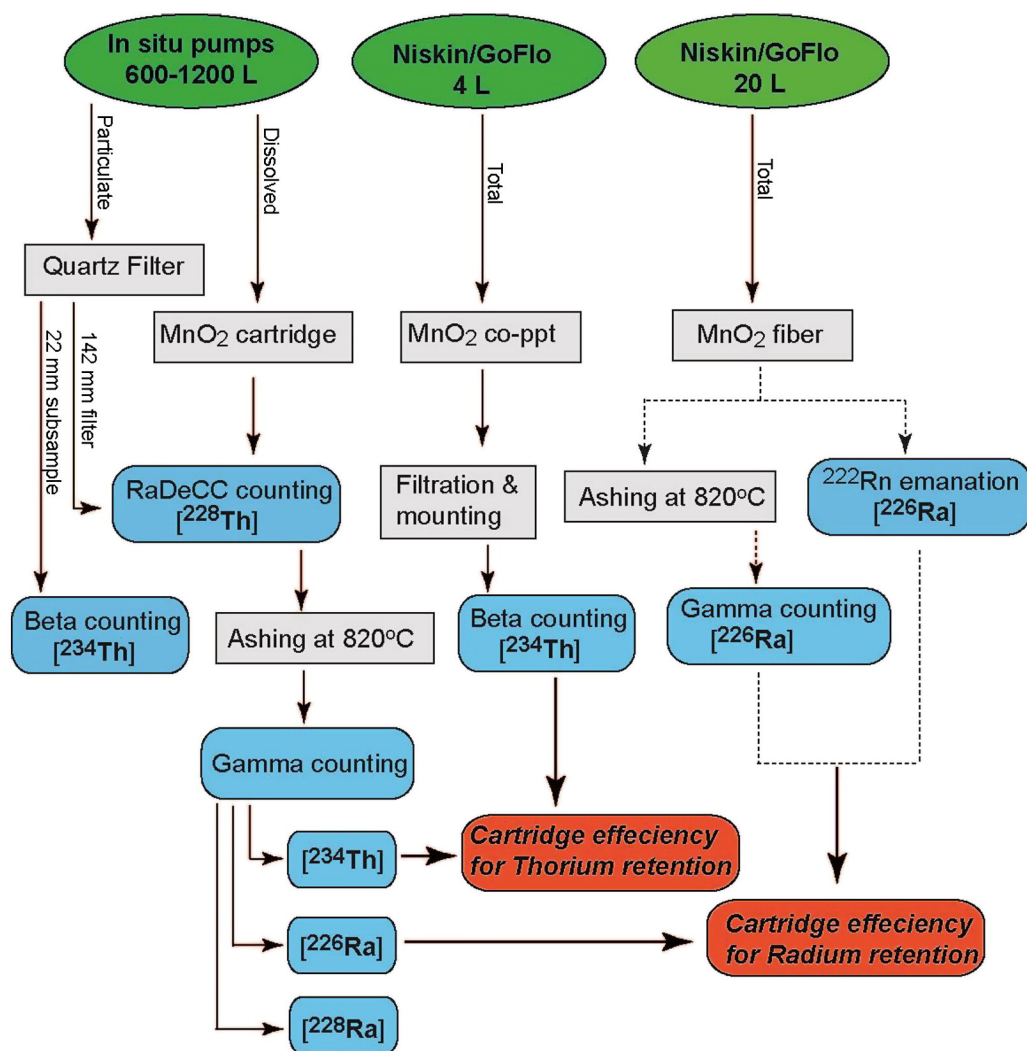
In situ pumps 600-1200 L

Niskin/GoFlo 4 L

Niskin/GoFlo 20 L

Particulate

Dissolved

Total

Total

Quartz Filter

$MnO_2$ cartridge

$MnO_2$ co-ppt

$MnO_2$ fiber

22 mm subsample

142 mm filter

RaDeCC counting [$^{228}$Th]

Filtration & mounting

Ashing at 820$^o$C

$^{222}$Rn emanation [$^{226}$Ra]

Beta counting [$^{234}$Th]

Ashing at 820$^o$C

Beta counting [$^{234}$Th]

Gamma counting [$^{226}$Ra]

Gamma counting

[$^{234}$Th]

Cartridge effeciency for Thorium retention

[$^{226}$Ra]

Cartridge effeciency for Radium retention

[$^{228}$Ra]